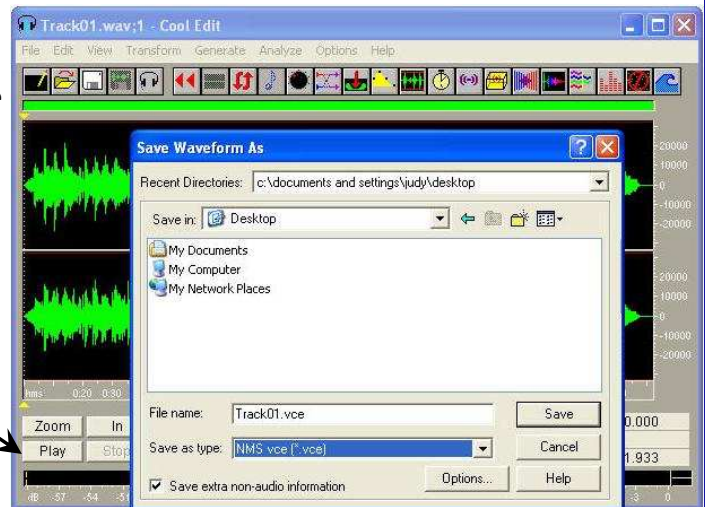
Track01.wav;1 - Cool Edit

File Edit View Transform Generate Analyze Options Help

20000
10000
0
-10000
-20000
20000
10000
0
-10000
-20000

hms 0:20 0:30

Zoom
In
Play
Stop

0.000
1.933

dB -57 -54 -51 -3 0

Save Waveform As

Recent Directories: c:\documents and settings\judy\desktop

Save in: Desktop

My Documents
My Computer
My Network Places

File name: Track01.vce
Save
Save as type: NMS vce (*.vce)
Cancel
Options...
Help
Save extra non-audio information